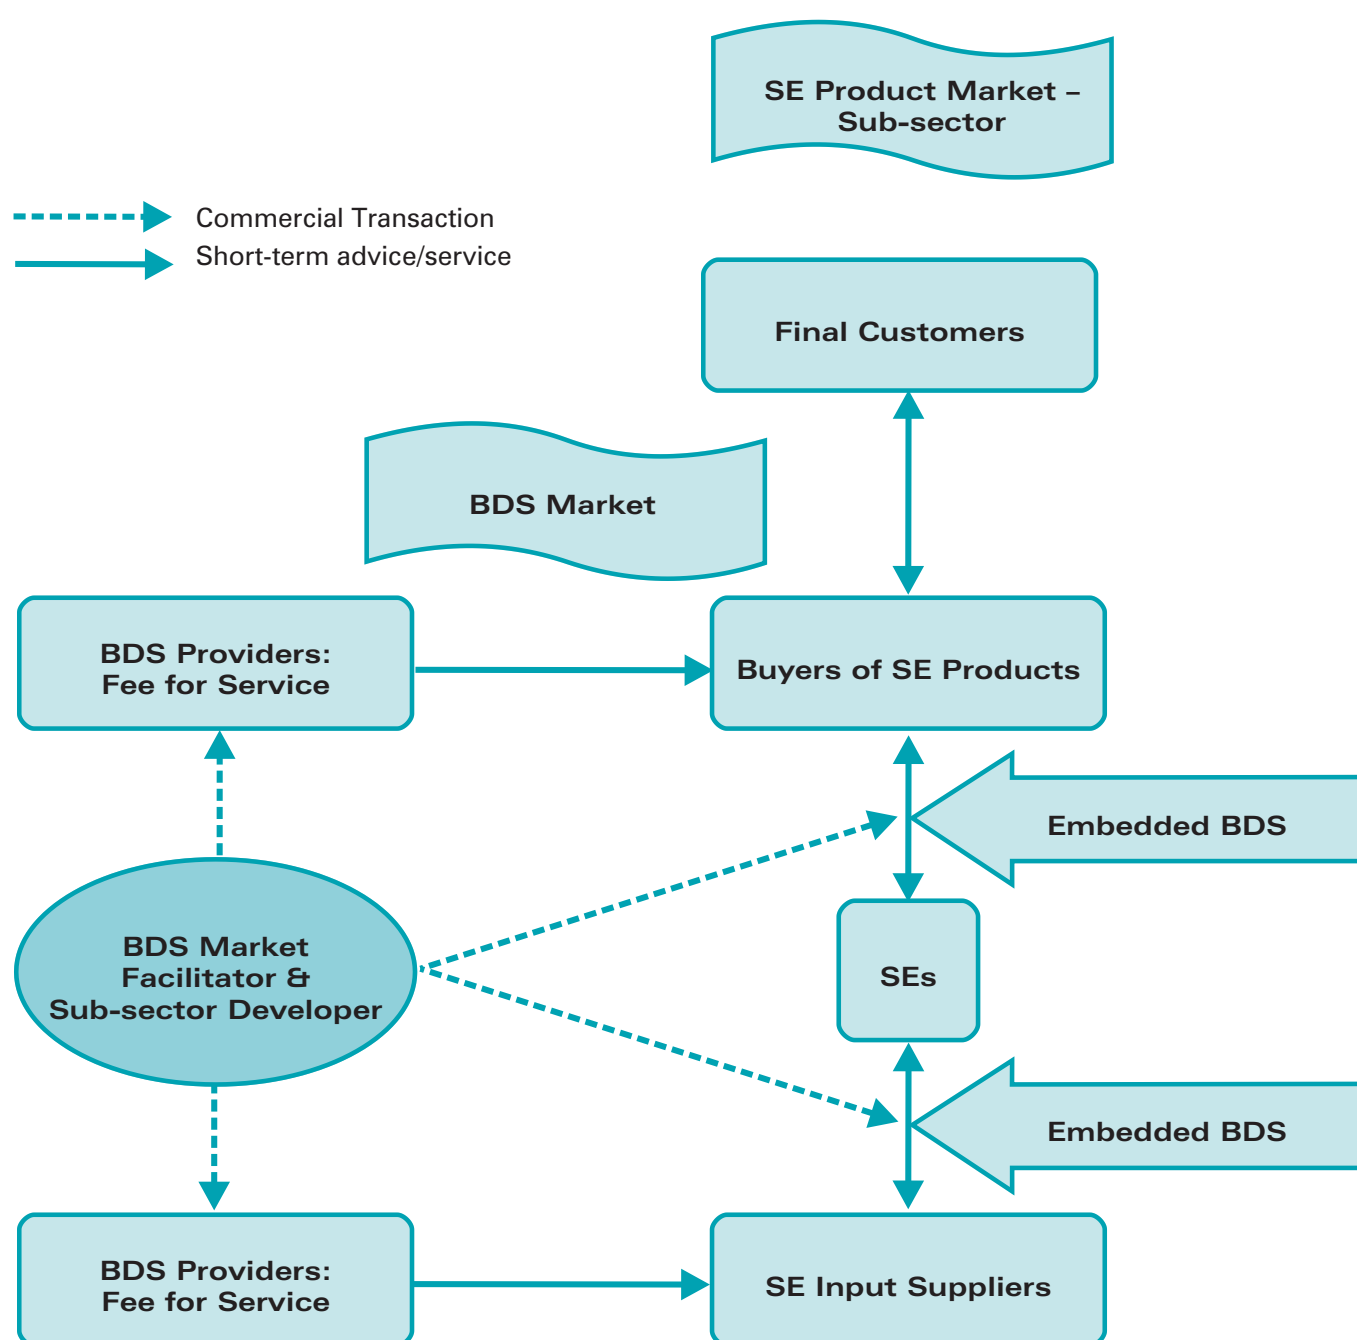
SE Product Market – Sub-sector

Commercial Transaction
Short-term advice/service

Final Customers

BDS Market

BDS Providers: Fee for Service

Buyers of SE Products

Embedded BDS

SEs

BDS Market Facilitator & Sub-sector Developer

Embedded BDS

BDS Providers: Fee for Service

SE Input Suppliers